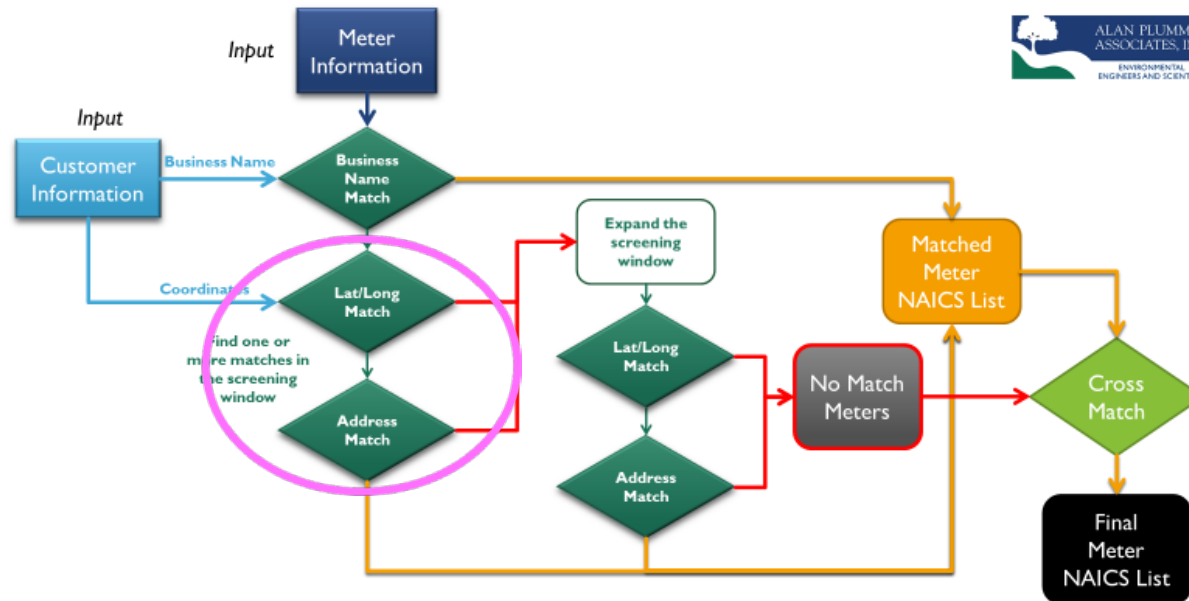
Input

Meter Information

ALAN PLUMM ASSOCIATES, I

ENVIRONMENTAL ENGINEERS AND SCIENT

Input

Customer Information

Business Name

Business Name Match

Coordinates

Lat/Long Match

Find one or more matches in the screening window

Address Match

Expand the screening window

Lat/Long Match

Address Match

No Match Meters

Matched Meter NAICS List

Cross Match

Final Meter NAICS List